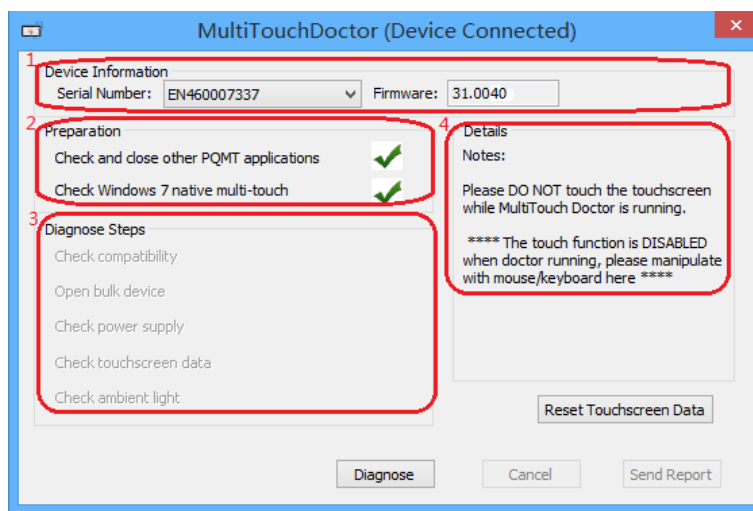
MultiTouchDoctor (Device Connected)

1

Device Information

Serial Number: EN460007337

Firmware: 31.0040

2

Preparation

Check and close other PQMT applications

Check Windows 7 native multi-touch

3

Diagnose Steps

Check compatibility

Open bulk device

Check power supply

Check touchscreen data

Check ambient light

4

Details

Notes:

Please DO NOT touch the touchscreen while MultiTouch Doctor is running.

**** The touch function is DISABLED when doctor running, please manipulate with mouse/keyboard here ****

Reset Touchscreen Data

Diagnose

Cancel

Send Report